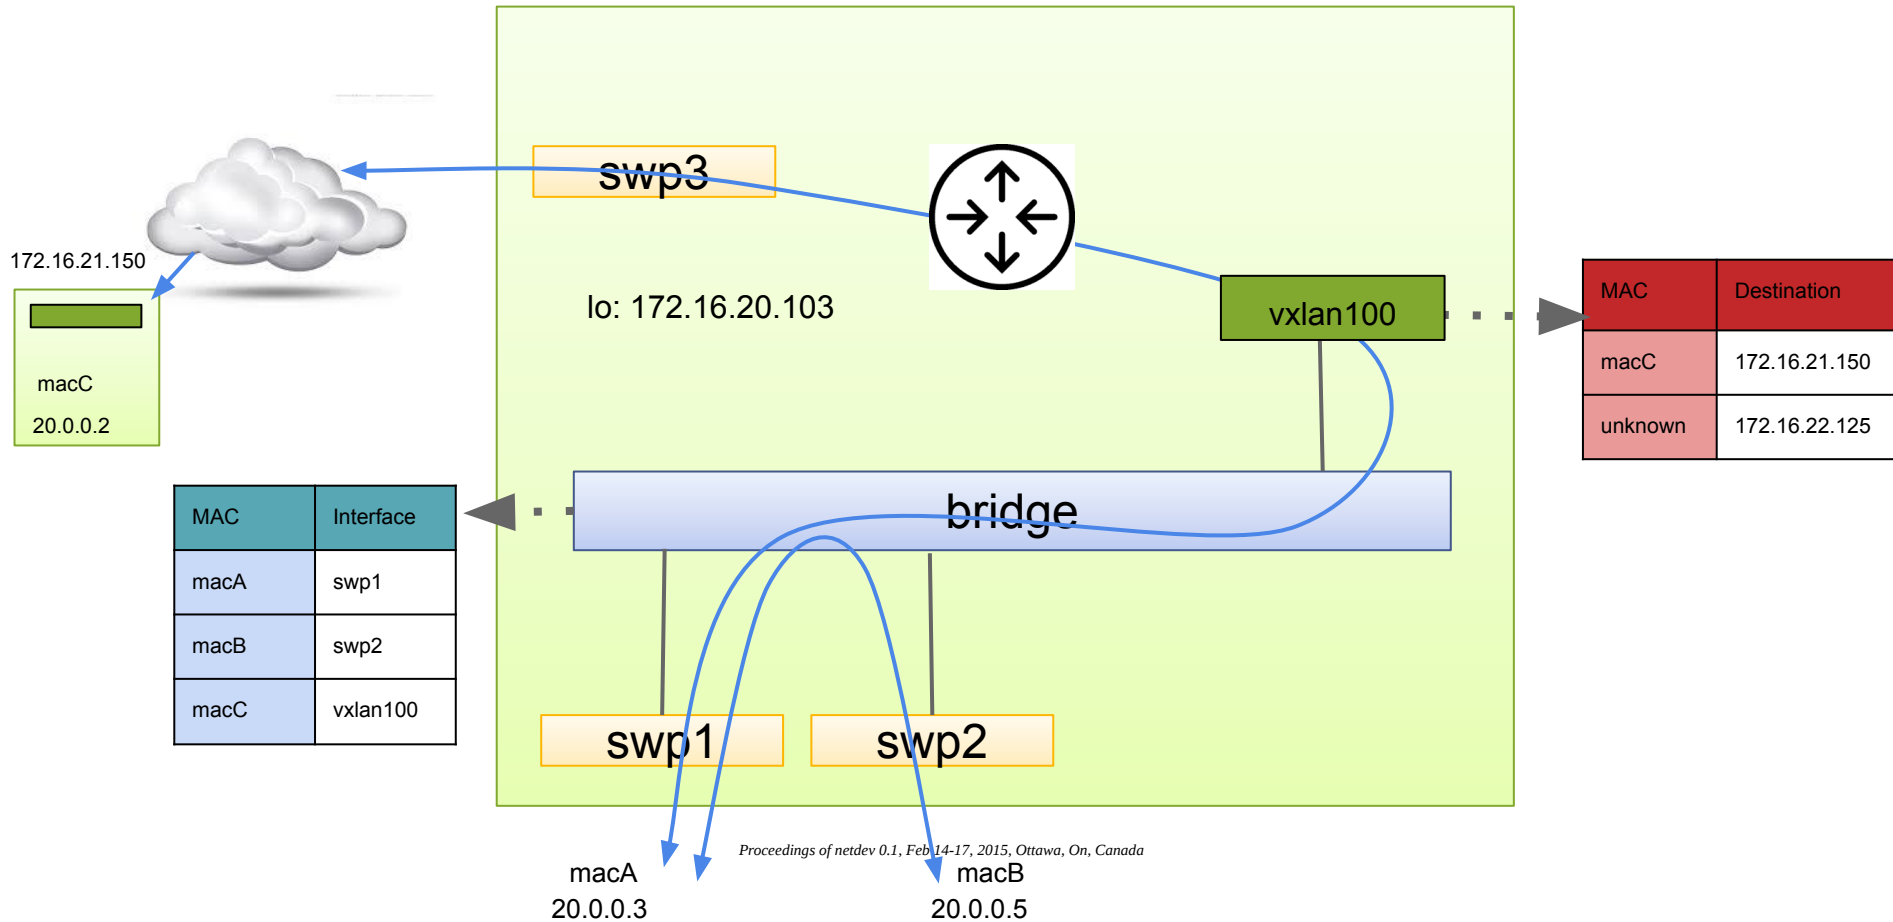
172.16.21.150

macC

20.0.0.2

swp3

lo: 172.16.20.103

vxlan100

| MAC | Destination |
|---|---|
| macC | 172.16.21.150 |
| unknown | 172.16.22.125 |

| MAC | Interface |
|---|---|
| macA | swp1 |
| macB | swp2 |
| macC | vxlan100 |

bridge

swp1

swp2

Proceedings of netdev 0.1, Feb 14-17, 2015, Ottawa, On, Canada

macA
20.0.0.3

macB
20.0.0.5